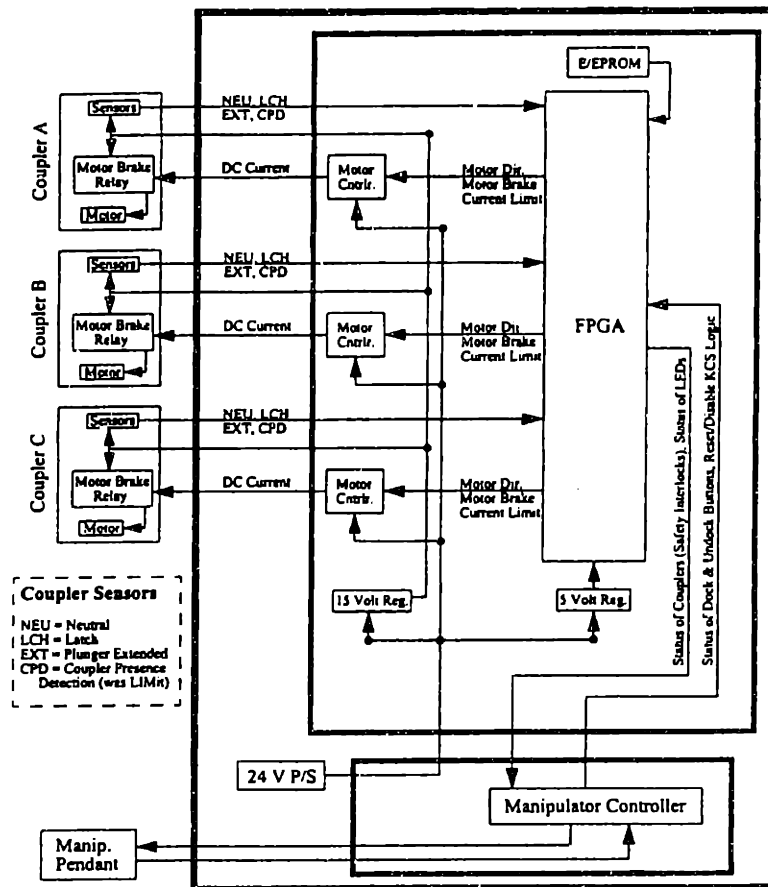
E/EPROM

Coupler A
Sensors
Motor Brake Relay
Motor
NEU, LCH EXT, CPD
DC Current
Motor Cntrlr.
Motor Dir. Motor Brake Current Limit

Coupler B
Sensors
Motor Brake Relay
Motor
NEU, LCH EXT, CPD
DC Current
Motor Cntrlr.
Motor Dir. Motor Brake Current Limit

FPGA

Coupler C
Sensors
Motor Brake Relay
Motor
NEU, LCH EXT, CPD
DC Current
Motor Cntrlr.
Motor Dir. Motor Brake Current Limit

Coupler Sensors
NEU = Neutral
LCH = Latch
EXT = Plunger Extended
CPD = Coupler Presence Detection (was LIMit)

15 Volt Reg.
5 Volt Reg.

Status of Couplers (Safety Interlocks), States of LEDs
Status of Dock & Undock Buttons, Reset/Disable KCS Logic

24 V P/S
Manipulator Controller
Manip. Pendant